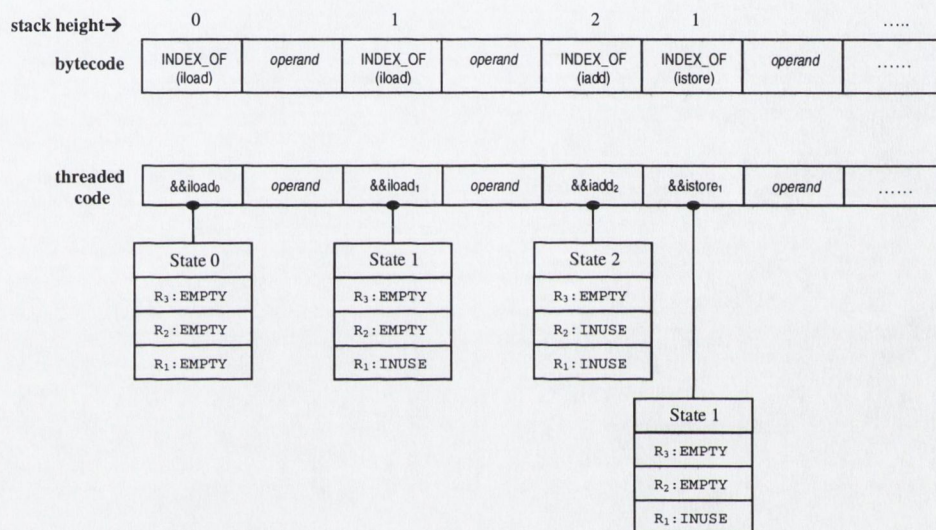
stack height→ 0 1 2 1 …..

| bytecode | INDEX_OF (iload) | operand | INDEX_OF (iload) | operand | INDEX_OF (iadd) | INDEX_OF (istore) | operand | …… |
|---|---|---|---|---|---|---|---|---|

| threaded code | &&iload$_0$ | operand | &&iload$_1$ | operand | &&iadd$_2$ | &&istore$_1$ | operand | …… |
|---|---|---|---|---|---|---|---|---|

State 0
$R_3$: EMPTY
$R_2$: EMPTY
$R_1$: EMPTY

State 1
$R_3$: EMPTY
$R_2$: EMPTY
$R_1$: INUSE

State 2
$R_3$: EMPTY
$R_2$: INUSE
$R_1$: INUSE

State 1
$R_3$: EMPTY
$R_2$: EMPTY
$R_1$: INUSE